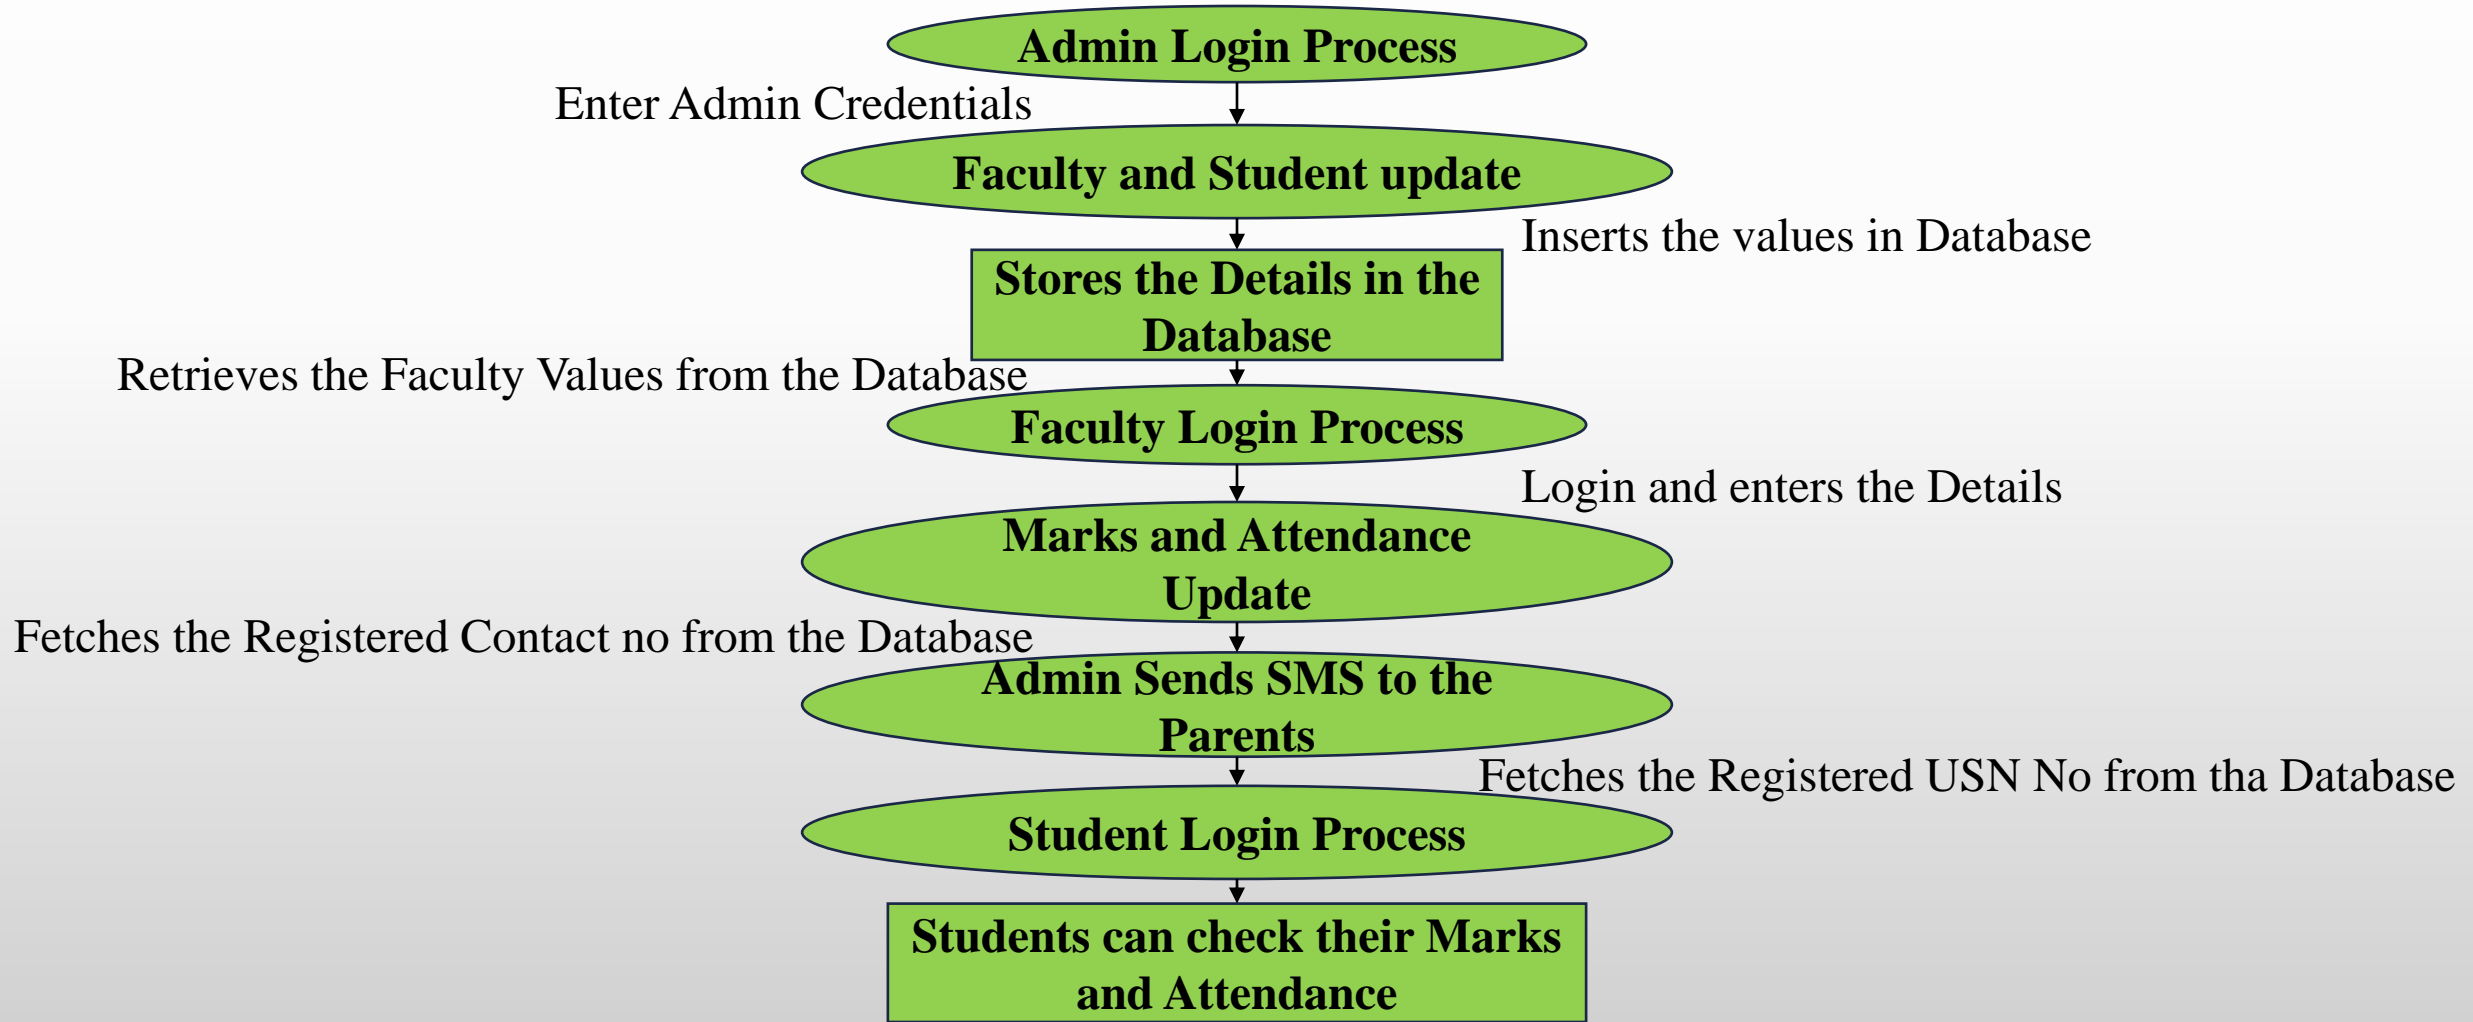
Admin Login Process

Enter Admin Credentials

Faculty and Student update

Inserts the values in Database

Stores the Details in the Database

Retrieves the Faculty Values from the Database

Faculty Login Process

Login and enters the Details

Marks and Attendance Update

Fetches the Registered Contact no from the Database

Admin Sends SMS to the Parents

Fetches the Registered USN No from tha Database

Student Login Process

Students can check their Marks and Attendance